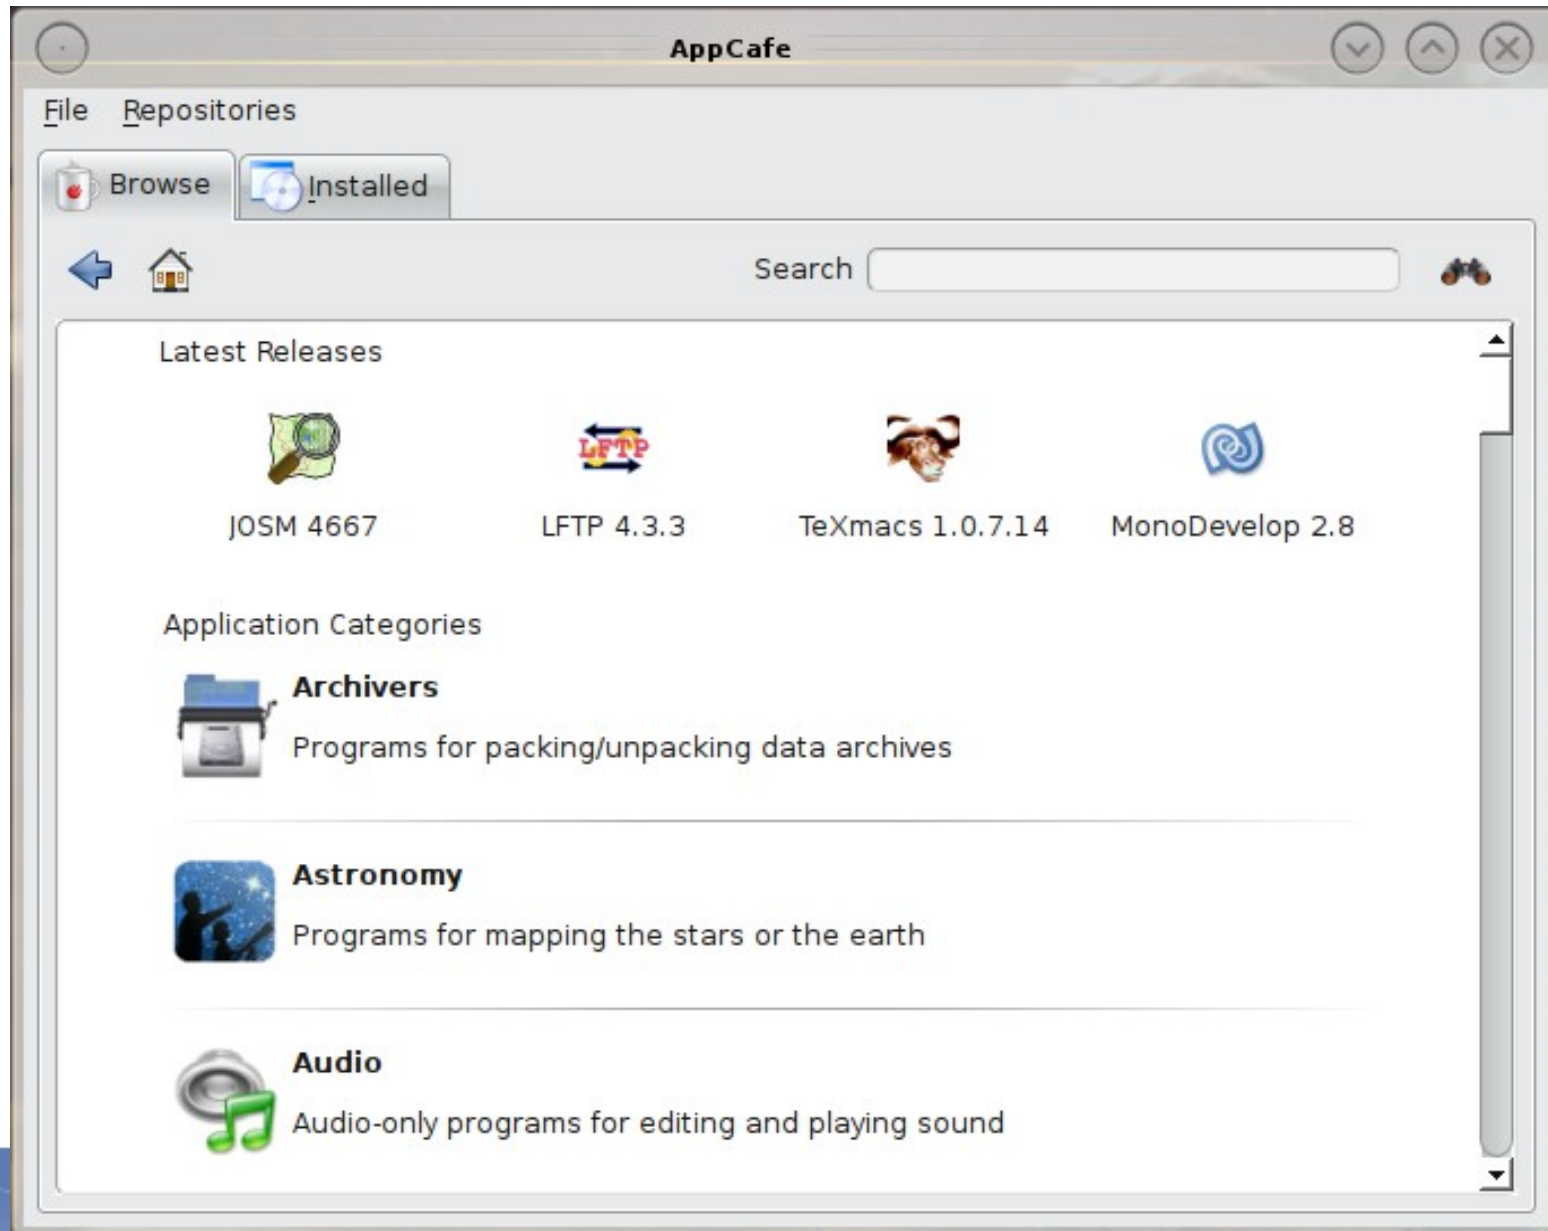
AppCafe

File Repositories

Browse Installed

Search

Latest Releases

LFTP

JOSM 4667 LFTP 4.3.3 TeXmacs 1.0.7.14 MonoDevelop 2.8

Application Categories

Archivers

Programs for packing/unpacking data archives

Astronomy

Programs for mapping the stars or the earth

Audio

Audio-only programs for editing and playing sound